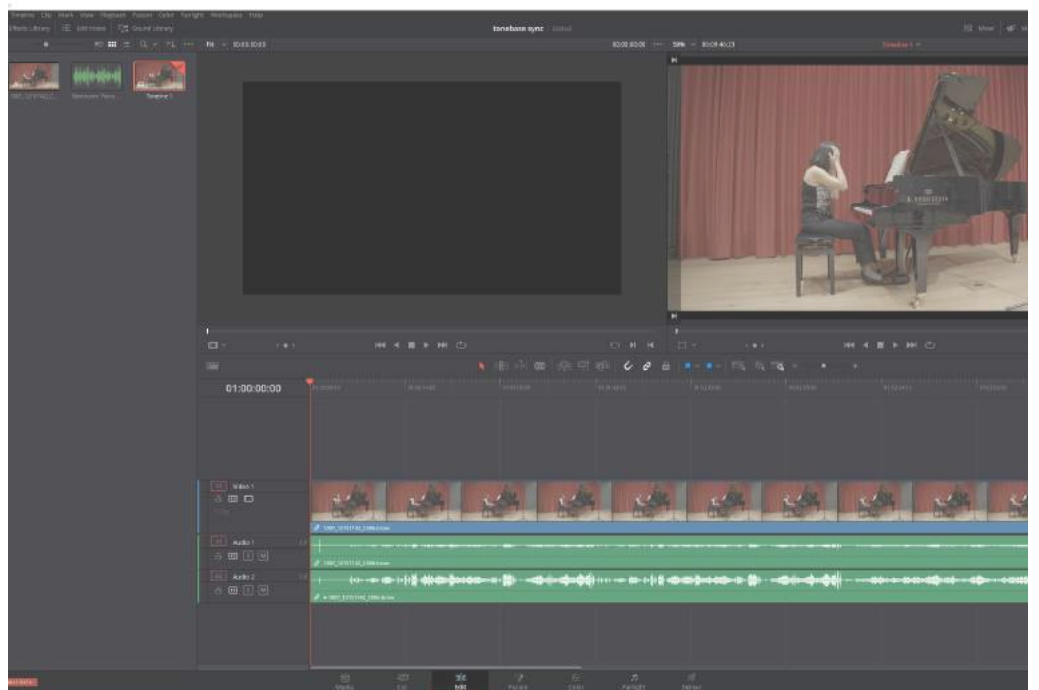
Timeline Clip Mark View Playback Fusion Color Fairlight Workspace Help

Effects Library Edit Index Sound Library

tonebase sync Edited

Fit 00:00:00:00

00:00:00:00 59% 00:09:40:23

Timeline 1

01:00:00:00

Video 1

Audio 1

Audio 2

Media Cut Edit Fusion Color Fairlight Deliver